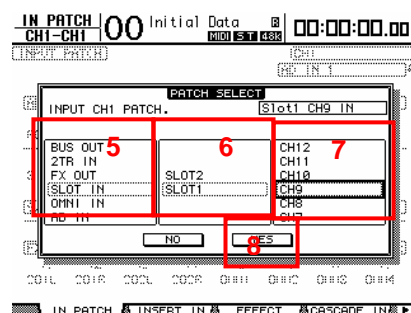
IN PATCH
CH1-CH1
00
Initial Data
MIDI ST 48k
00:00:00.00
INPUT PATCH
CH1
AD IN 1

PATCH SELECT
INPUT CH1 PATCH.
Slot1 CH9 IN

BUS OUT
2TR IN
FX OUT
SLOT IN
OMNI IN
AD IN

5

SLOT2
SLOT1

6

CH12
CH11
CH10
CH9
CH8
CH7

7

NO
YES

8

CO1L CO1R CO2L CO2R CH1 CH2 CH3 CH4

IN PATCH
INSERT IN
EFFECT
CASCADE IN